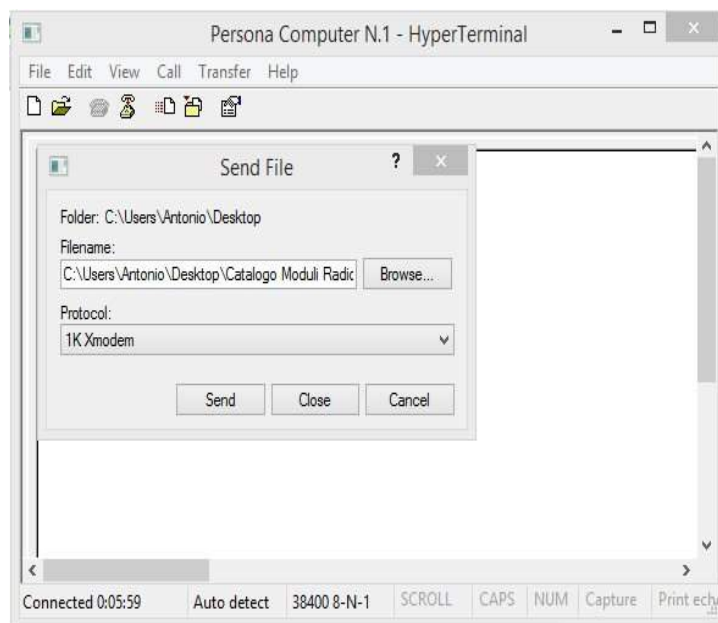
Persona Computer N.1 - HyperTerminal

File Edit View Call Transfer Help

Send File

?

Folder: C:\Users\Antonio\Desktop

Filename:

C:\Users\Antonio\Desktop\Catalogo Moduli Radic

Browse...

Protocol:

1K Xmodem

Send

Close

Cancel

Connected 0:05:59 | Auto detect | 38400 8-N-1 | SCROLL | CAPS | NUM | Capture | Print ech